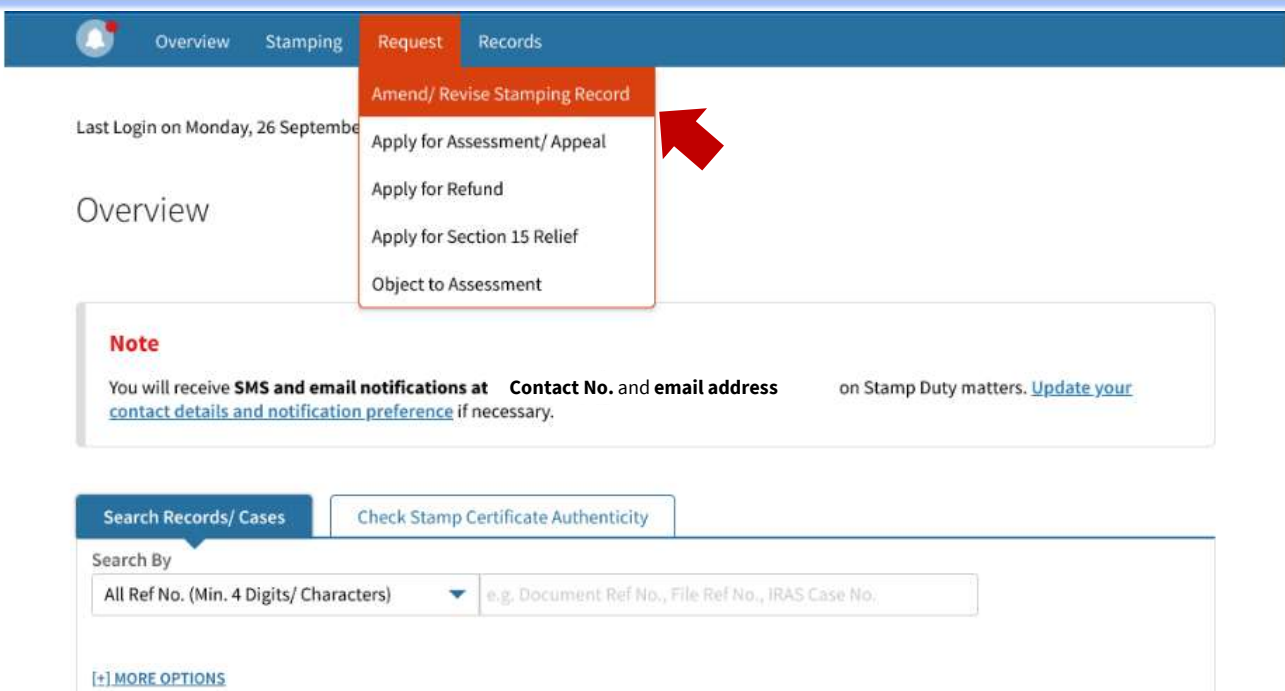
Overview Stamping Request Records

Amend/ Revise Stamping Record
Apply for Assessment/ Appeal
Apply for Refund
Apply for Section 15 Relief
Object to Assessment

Last Login on Monday, 26 Septembe

Overview

Note
You will receive **SMS and email notifications at** **Contact No.** and **email address** on Stamp Duty matters. Update your contact details and notification preference if necessary.

Search Records/ Cases
Check Stamp Certificate Authenticity

Search By
All Ref No. (Min. 4 Digits/ Characters)
e.g. Document Ref No., File Ref No., IRAS Case No.

[+] MORE OPTIONS